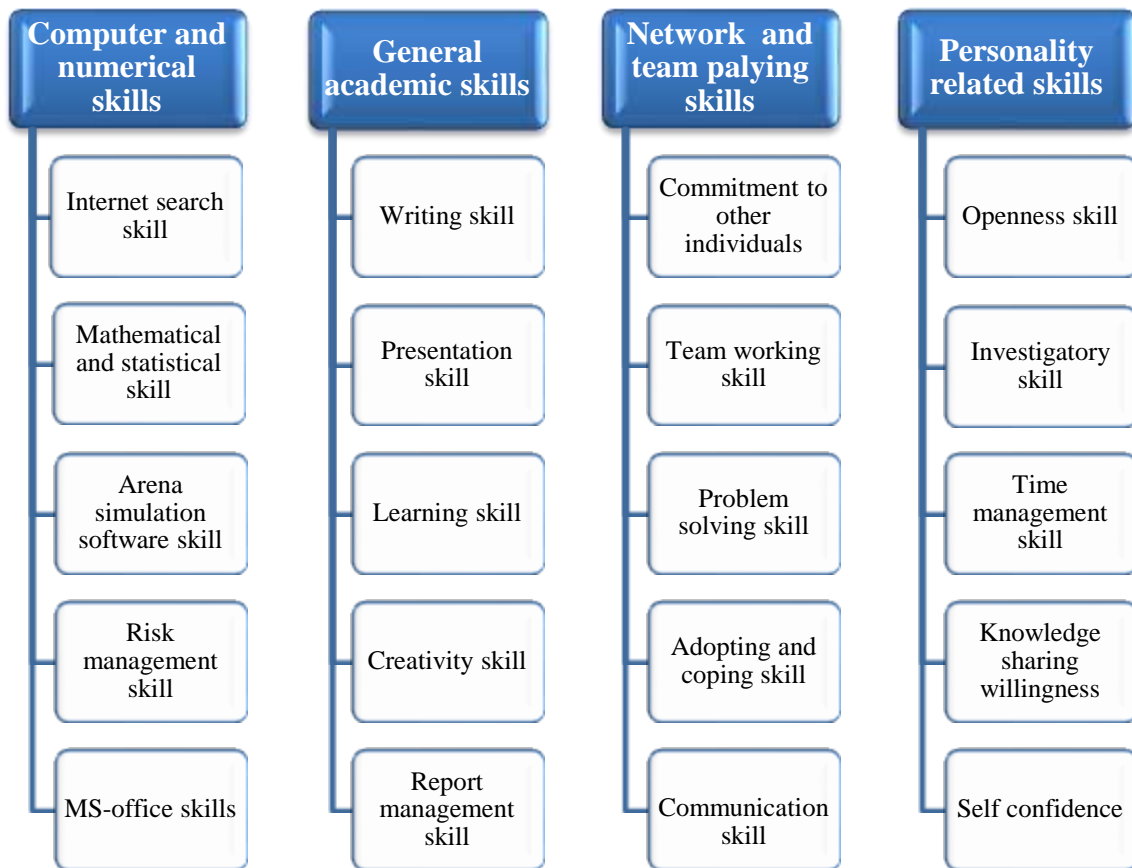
Computer and numerical skills

Internet search skill

Mathematical and statistical skill

Arena simulation software skill

Risk management skill

MS-office skills

General academic skills

Writing skill

Presentation skill

Learning skill

Creativity skill

Report management skill

Network and team palying skills

Commitment to other individuals

Team working skill

Problem solving skill

Adopting and coping skill

Communication skill

Personality related skills

Openness skill

Investigatory skill

Time management skill

Knowledge sharing willingness

Self confidence